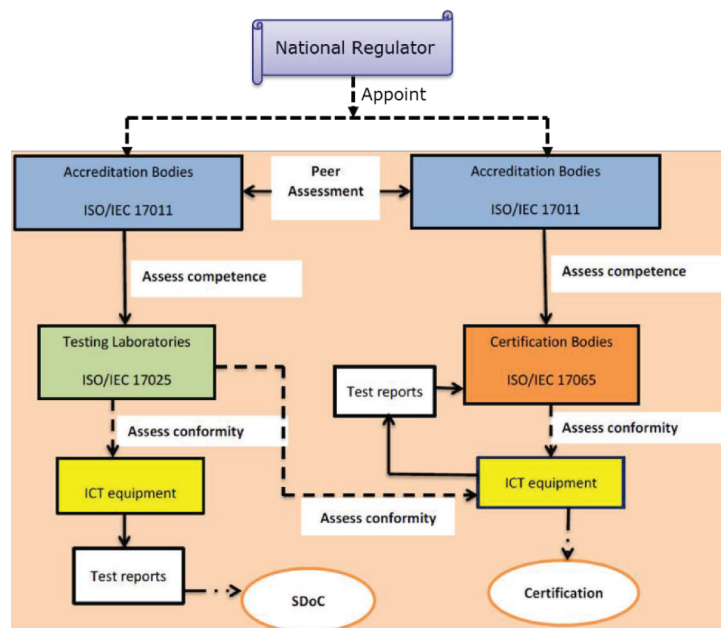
National Regulator

Appoint

Accreditation Bodies

ISO/IEC 17011

Peer Assessment

Accreditation Bodies

ISO/IEC 17011

Assess competence

Assess competence

Testing Laboratories

ISO/IEC 17025

Certification Bodies

ISO/IEC 17065

Test reports

Assess conformity

Assess conformity

ICT equipment

ICT equipment

Assess conformity

Test reports

SDoC

Certification